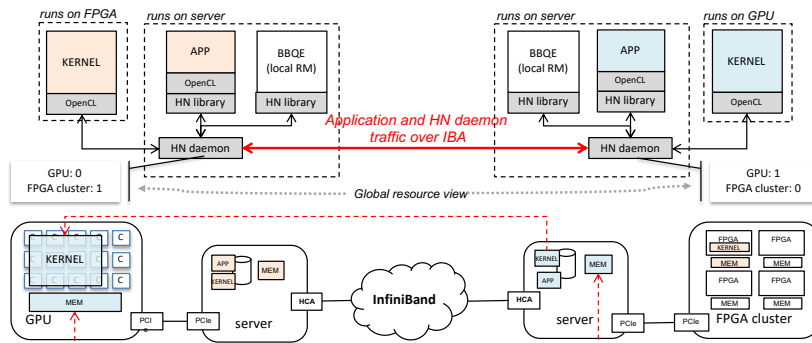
runs on FPGA

KERNEL

OpenCL

runs on server

APP

OpenCL

HN library

BBQE (local RM)

HN library

HN daemon

runs on server

BBQE (local RM)

HN library

APP

OpenCL

HN library

HN daemon

runs on GPU

KERNEL

OpenCL

Application and HN daemon traffic over IBA

GPU: 0
FPGA cluster: 1

Global resource view

GPU: 1
FPGA cluster: 0

C C C C C
C C C C C
C C C C C

KERNEL

MEM

GPU

PCIe

PCIe

APP

KERNEL

MEM

server

HCA

InfiniBand

HCA

KERNEL

APP

MEM

server

PCIe

PCIe

FPGA
KERNEL
MEM

FPGA
MEM

FPGA
MEM

FPGA
MEM

FPGA cluster